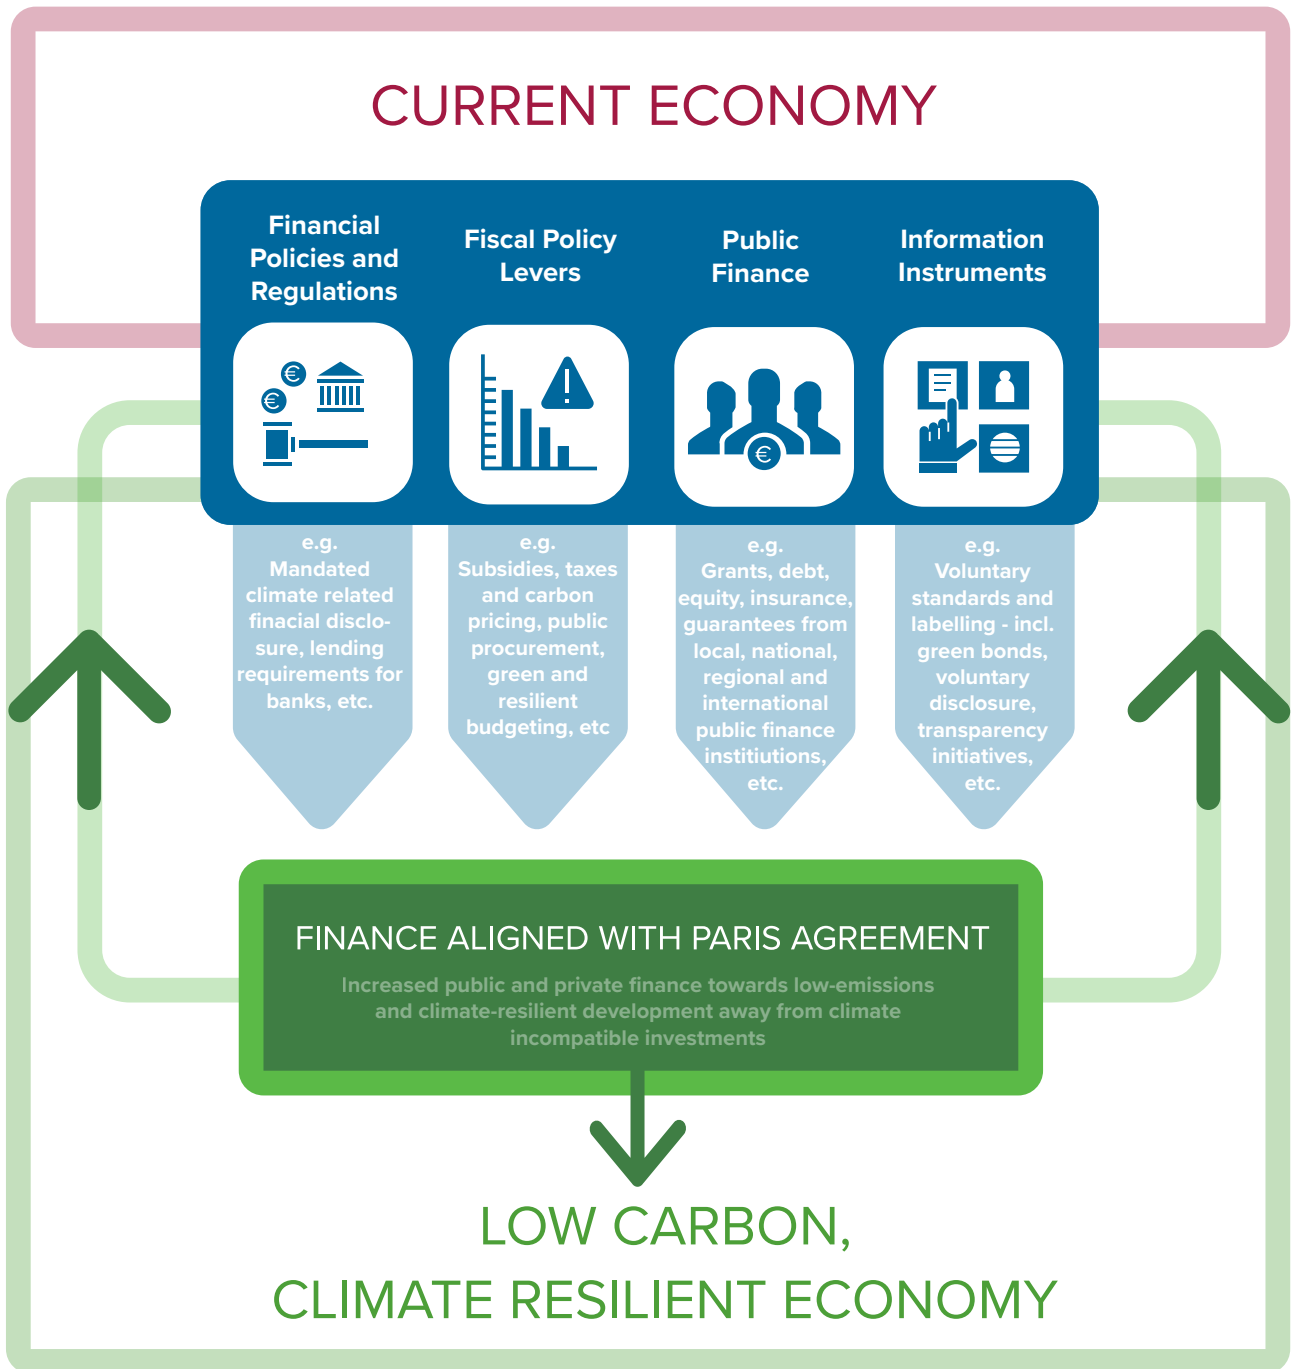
CURRENT ECONOMY

Financial Policies and Regulations

Fiscal Policy Levers

Public Finance

Information Instruments

e.g. Mandated climate related finacial disclosure, lending requirements for banks, etc.

e.g. Subsidies, taxes and carbon pricing, public procurement, green and resilient budgeting, etc

e.g. Grants, debt, equity, insurance, guarantees from local, national, regional and international public finance institiutions, etc.

e.g. Voluntary standards and labelling - incl. green bonds, voluntary disclosure, transparency initiatives, etc.

FINANCE ALIGNED WITH PARIS AGREEMENT

Increased public and private finance towards low-emissions and climate-resilient development away from climate incompatible investments

LOW CARBON, CLIMATE RESILIENT ECONOMY